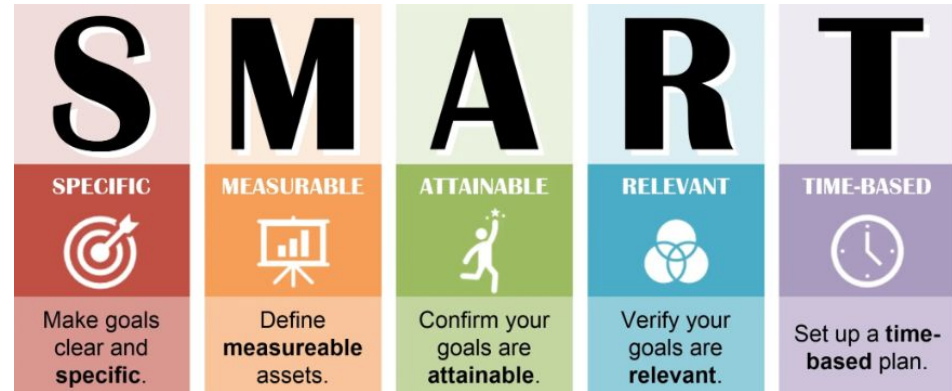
S
SPECIFIC
Make goals clear and specific.

M
MEASURABLE
Define measureable assets.

A
ATTAINABLE
Confirm your goals are attainable.

R
RELEVANT
Verify your goals are relevant.

T
TIME-BASED
Set up a time-based plan.